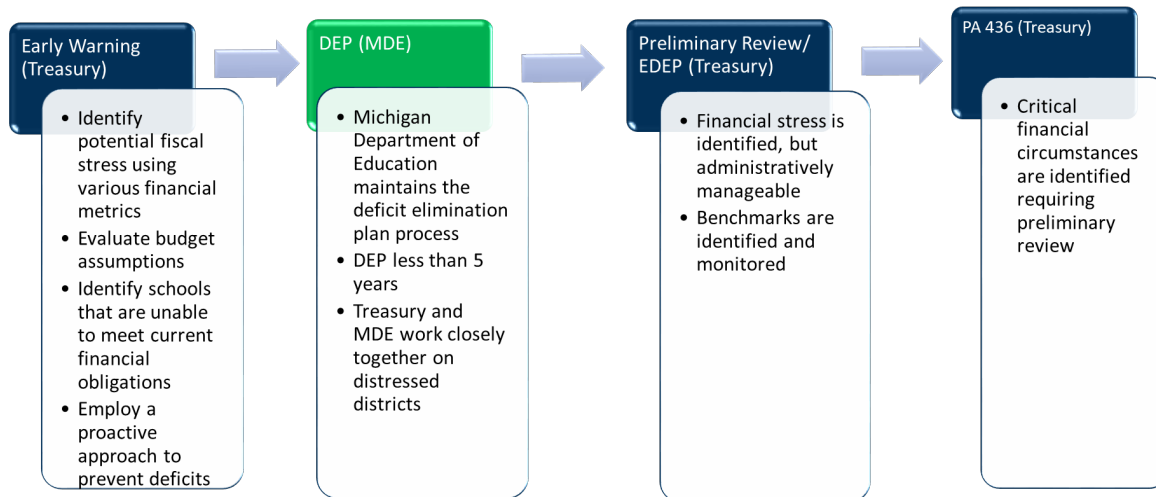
Early Warning (Treasury)

- Identify potential fiscal stress using various financial metrics
- Evaluate budget assumptions
- Identify schools that are unable to meet current financial obligations
- Employ a proactive approach to prevent deficits

DEP (MDE)

- Michigan Department of Education maintains the deficit elimination plan process
- DEP less than 5 years
- Treasury and MDE work closely together on distressed districts

Preliminary Review/ EDEP (Treasury)

- Financial stress is identified, but administratively manageable
- Benchmarks are identified and monitored

PA 436 (Treasury)

- Critical financial circumstances are identified requiring preliminary review